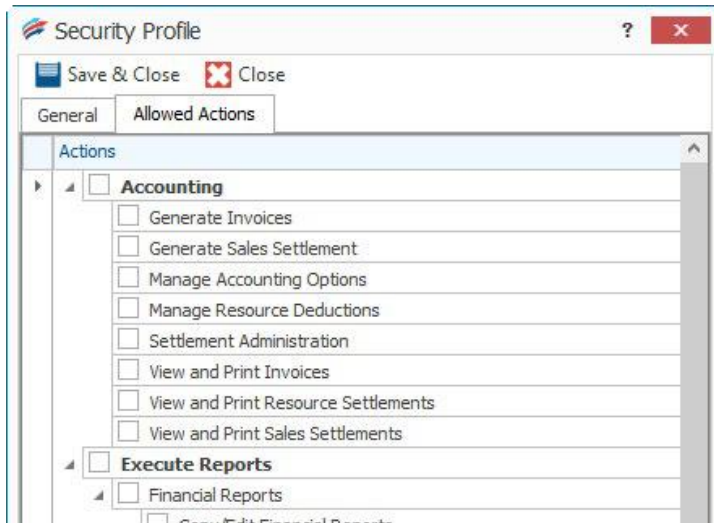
Security Profile
?
Save & Close
Close
General
Allowed Actions
Actions
Accounting
Generate Invoices
Generate Sales Settlement
Manage Accounting Options
Manage Resource Deductions
Settlement Administration
View and Print Invoices
View and Print Resource Settlements
View and Print Sales Settlements
Execute Reports
Financial Reports
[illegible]